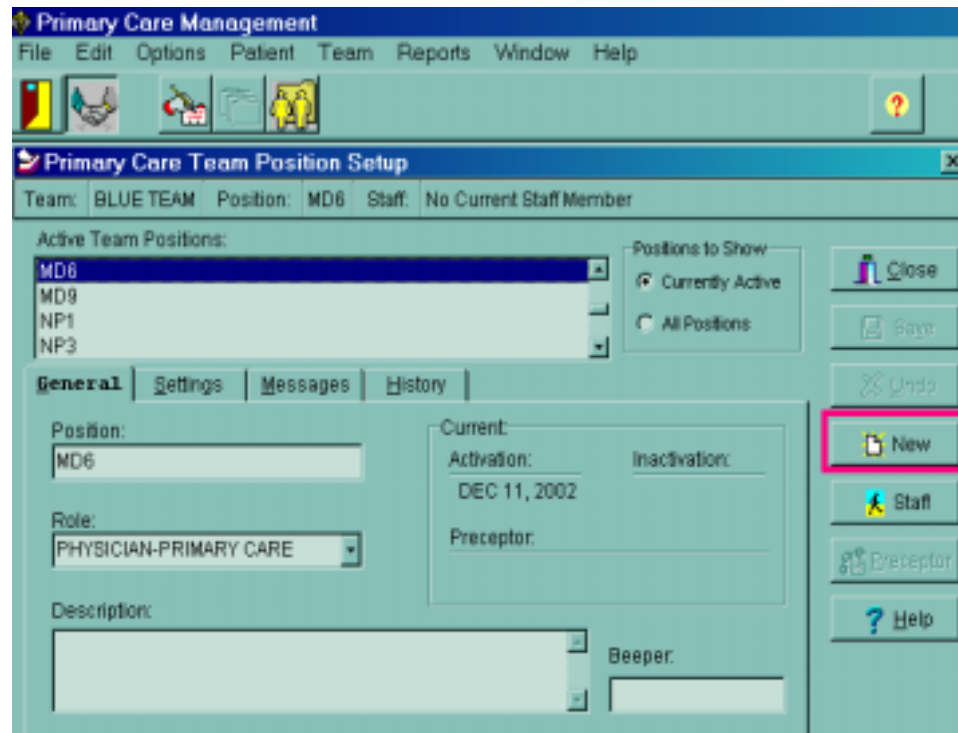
Primary Care Management
File Edit Options Patient Team Reports Window Help

Primary Care Team Position Setup
Team: BLUE TEAM Position: MD6 Staff: No Current Staff Member

Active Team Positions:
MD6
MD9
NP1
NP3

Positions to Show
Currently Active
All Positions

Close
Save
Undo
New
Staff
Preceptor
Help

General Settings Messages History

Position:
MD6

Role:
PHYSICIAN-PRIMARY CARE

Description:

Current:
Activation:
DEC 11, 2002
Inactivation:
Preceptor:

Beeper: